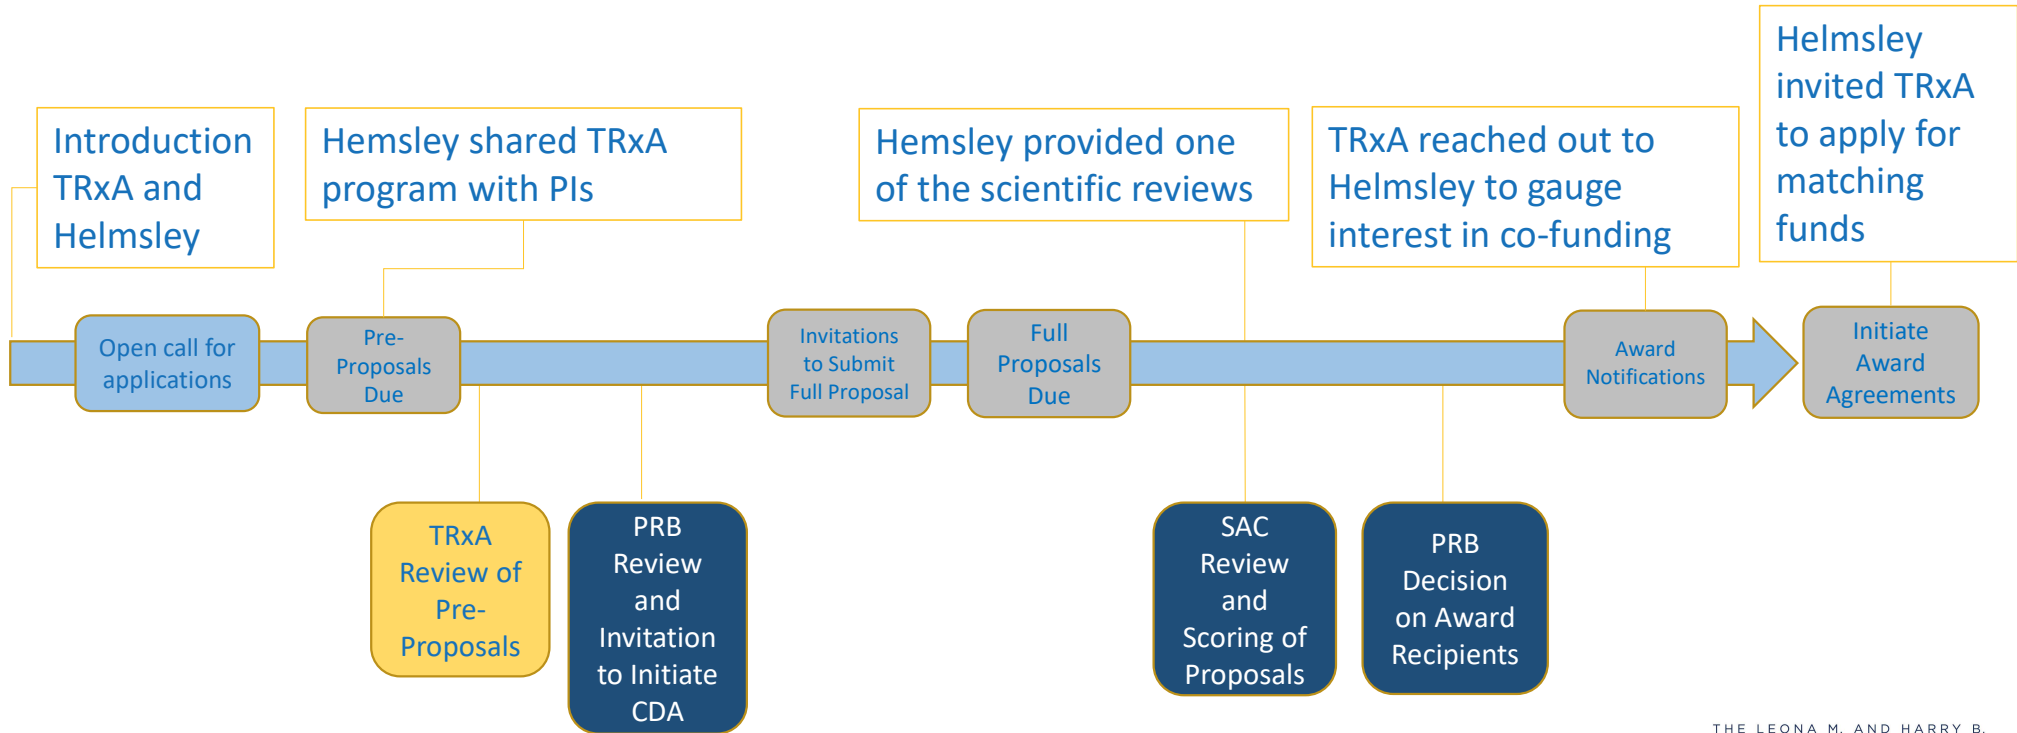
Introduction TRxA and Helmsley

Hemsley shared TRxA program with PIs

Hemsley provided one of the scientific reviews

TRxA reached out to Helmsley to gauge interest in co-funding

Helmsley invited TRxA to apply for matching funds

Open call for applications

Pre-Proposals Due

Invitations to Submit Full Proposal

Full Proposals Due

Award Notifications

Initiate Award Agreements

TRxA Review of Pre-Proposals

PRB Review and Invitation to Initiate CDA

SAC Review and Scoring of Proposals

PRB Decision on Award Recipients

THE LEONA M. AND HARRY B.